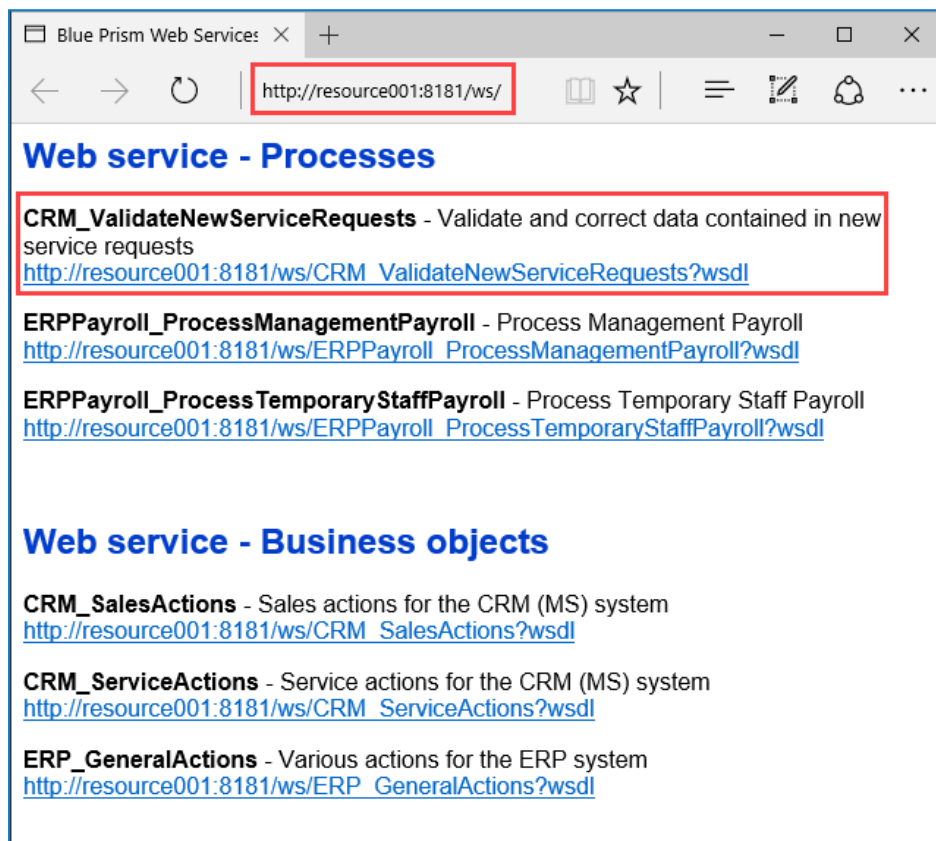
Blue Prism Web Services

http://resource001:8181/ws/

Web service - Processes

**CRM_ValidateNewServiceRequests** - Validate and correct data contained in new service requests
http://resource001:8181/ws/CRM_ValidateNewServiceRequests?wsdl

**ERPPayroll_ProcessManagementPayroll** - Process Management Payroll
http://resource001:8181/ws/ERPPayroll_ProcessManagementPayroll?wsdl

**ERPPayroll_ProcessTemporaryStaffPayroll** - Process Temporary Staff Payroll
http://resource001:8181/ws/ERPPayroll_ProcessTemporaryStaffPayroll?wsdl

Web service - Business objects

**CRM_SalesActions** - Sales actions for the CRM (MS) system
http://resource001:8181/ws/CRM_SalesActions?wsdl

**CRM_ServiceActions** - Service actions for the CRM (MS) system
http://resource001:8181/ws/CRM_ServiceActions?wsdl

**ERP_GeneralActions** - Various actions for the ERP system
http://resource001:8181/ws/ERP_GeneralActions?wsdl